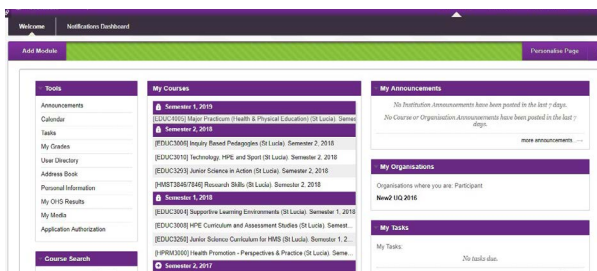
Welcome Notifications Dashboard

Add Module

Personalise Page

Tools

Announcements
Calendar
Tasks
My Grades
User Directory
Address Book
Personal Information
My OHS Results
My Media
Application Authorization

Course Search

My Courses

Semester 1, 2019
[EDUC4005] Major Practicum (Health & Physical Education) (St Lucia). Semes

Semester 2, 2018
[EDUC3008] Inquiry Based Pedagogies (St Lucia). Semester 2, 2018
[EDUC3010] Technology, HPE and Sport (St Lucia). Semester 2, 2018
[EDUC3293] Junior Science in Action (St Lucia). Semester 2, 2018
[HMST3846/7846] Research Skills (St Lucia). Semester 2, 2018

Semester 1, 2018
[EDUC3004] Supportive Learning Environments (St Lucia). Semester 1, 2018
[EDUC3008] HPE Curriculum and Assessment Studies (St Lucia). Semest...
[EDUC3260] Junior Science Curriculum for HMS (St Lucia). Semester 1, 2...
[HPRM3000] Health Promotion - Perspectives & Practice (St Lucia). Seme...

Semester 2, 2017

My Announcements

No Institution Announcements have been posted in the last 7 days.

No Course or Organisation Announcements have been posted in the last 7 days.

more announcements... →

My Organisations

Organisations where you are: Participant
New2 UQ 2016

My Tasks

My Tasks:
No tasks due.